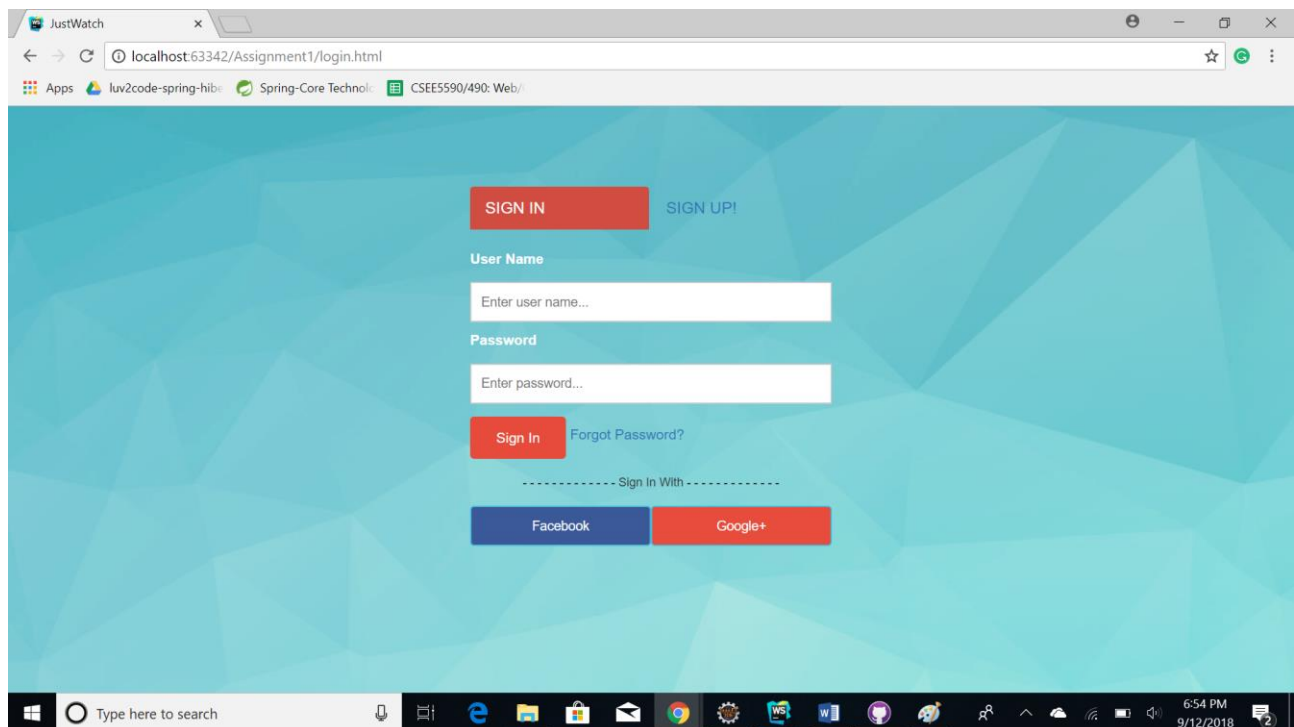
JustWatch ×

localhost:63342/Assignment1/login.html

Apps luv2code-spring-hibe Spring-Core Technolo CSEE5590/490: Web/

SIGN IN SIGN UP!

User Name

Enter user name...

Password

Enter password...

Sign In Forgot Password?

------------- Sign In With -------------

Facebook Google+

Type here to search

6:54 PM
9/12/2018